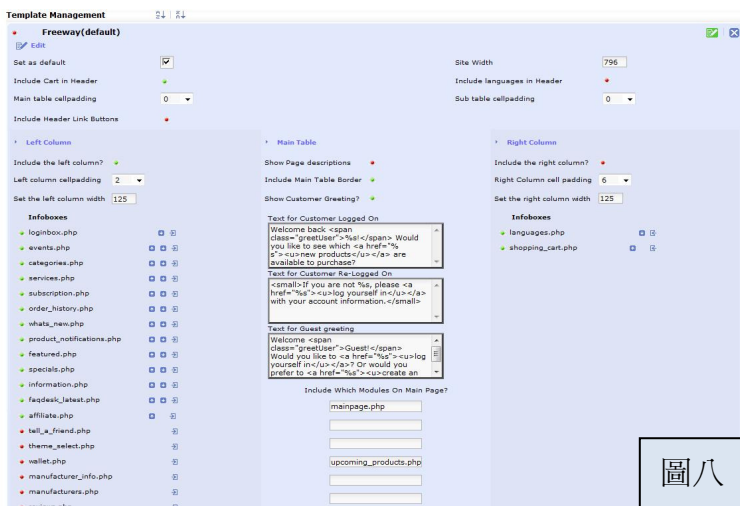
Template Management

Freeway(default)

Edit

Set as default

Include Cart in Header

Main table cellpadding 0

Include Header Link Buttons

Site Width 796

Include languages in Header

Sub table cellpadding 0

Left Column

Include the left column?

Left column cellpadding 2

Set the left column width 125

Infoboxes

loginbox.php

events.php

categories.php

services.php

subscription.php

order_history.php

whats_new.php

product_notifications.php

featured.php

specials.php

information.php

faqdesk_latest.php

affiliate.php

tell_a_friend.php

theme_select.php

wallet.php

manufacturer_info.php

manufacturers.php

Main Table

Show Page descriptions

Include Main Table Border

Show Customer Greeting?

Text for Customer Logged On

Welcome back <span class="greetUser">%s!</span> Would you like to see which <a href="%s"><u>new products</u></a> are available to purchase?

Text for Customer Re-Logged On

<small>If you are not %s, please <a href="%s"><u>log yourself in</u></a> with your account information.</small>

Text for Guest greeting

Welcome <span class="greetUser">Guest!</span> Would you like to <a href="%s"><u>log yourself in</u></a>? Or would you prefer to <a href="%s"><u>create an

Include Which Modules On Main Page?

mainpage.php

upcoming_products.php

Right Column

Include the right column?

Right Column cell padding 6

Set the right column width 125

Infoboxes

languages.php

shopping_cart.php

圖八